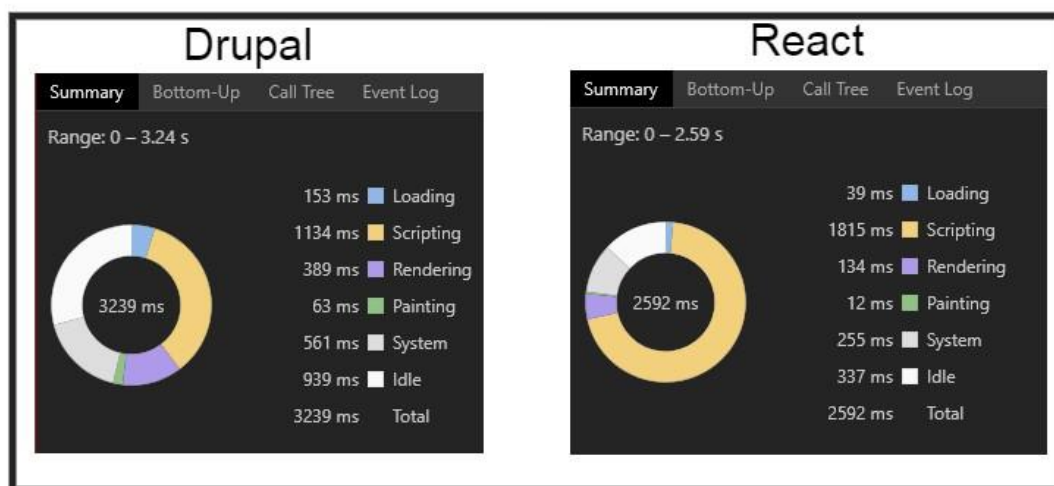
Drupal

Summary Bottom-Up Call Tree Event Log

Range: 0 – 3.24 s

3239 ms

153 ms Loading
1134 ms Scripting
389 ms Rendering
63 ms Painting
561 ms System
939 ms Idle
3239 ms Total

React

Summary Bottom-Up Call Tree Event Log

Range: 0 – 2.59 s

2592 ms

39 ms Loading
1815 ms Scripting
134 ms Rendering
12 ms Painting
255 ms System
337 ms Idle
2592 ms Total